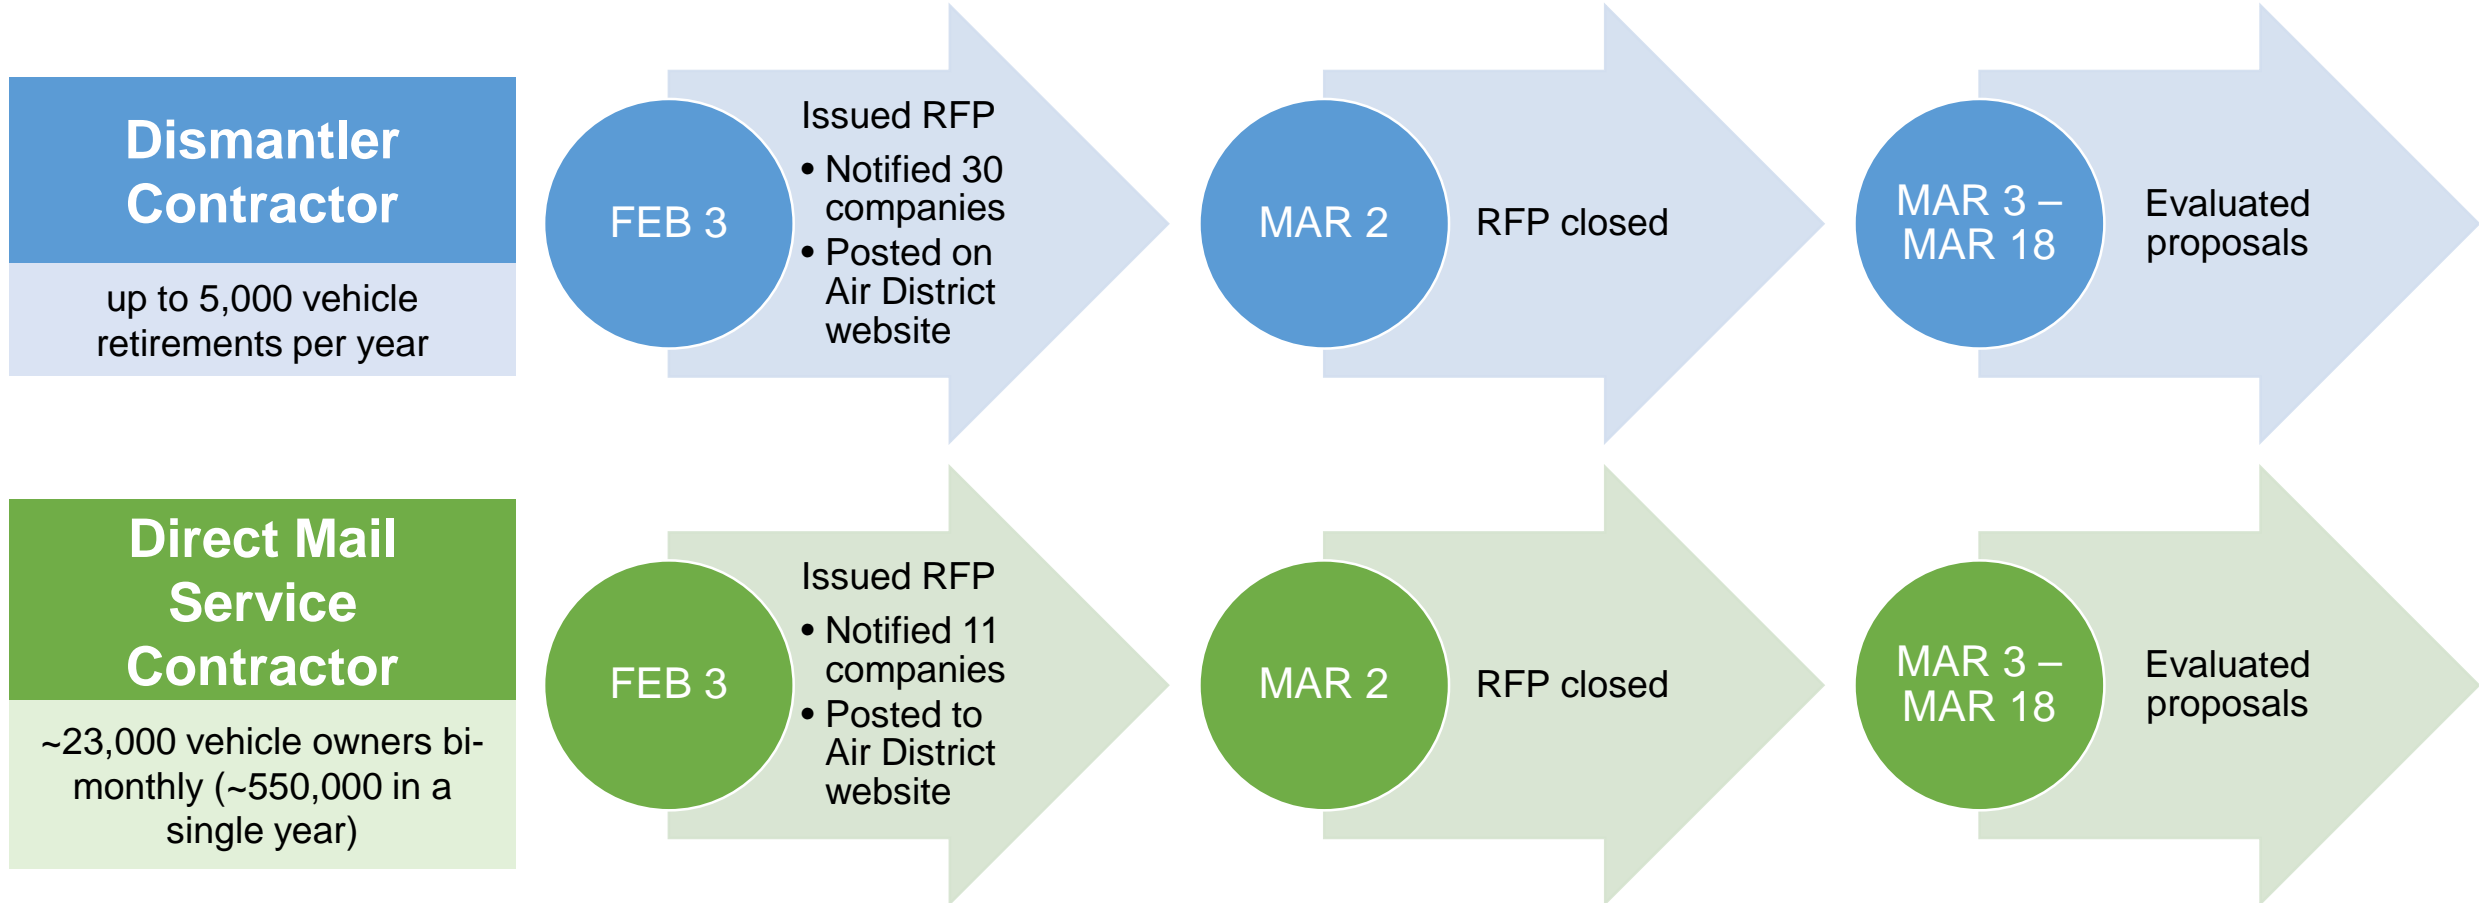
Dismantler Contractor

up to 5,000 vehicle retirements per year

FEB 3

Issued RFP
• Notified 30 companies
• Posted on Air District website

MAR 2

RFP closed

MAR 3 – MAR 18

Evaluated proposals

Direct Mail Service Contractor

~23,000 vehicle owners bimonthly (~550,000 in a single year)

FEB 3

Issued RFP
• Notified 11 companies
• Posted to Air District website

MAR 2

RFP closed

MAR 3 – MAR 18

Evaluated proposals